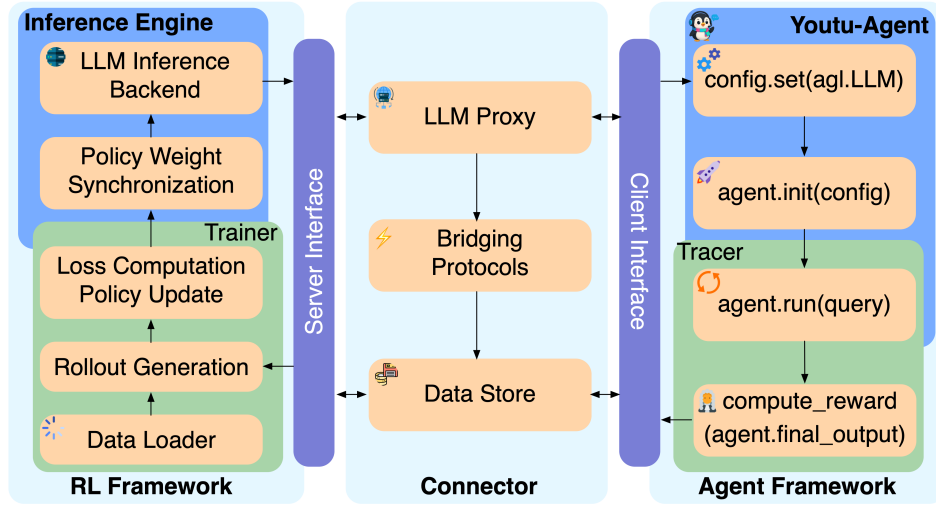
Inference Engine

LLM Inference Backend

Policy Weight Synchronization

Trainer

Loss Computation Policy Update

Rollout Generation

Data Loader

RL Framework

Server Interface

LLM Proxy

Bridging Protocols

Data Store

Connector

Client Interface

Youtu-Agent

config.set(agl.LLM)

agent.init(config)

Tracer

agent.run(query)

compute_reward (agent.final_output)

Agent Framework